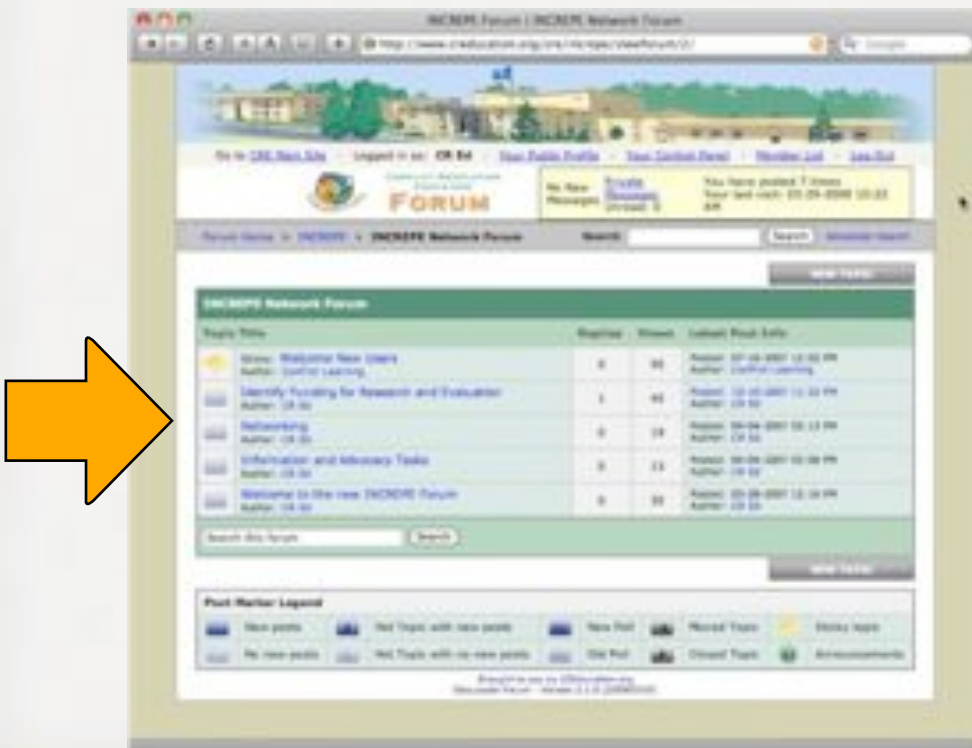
INCREPE Forum | INCREPE Network Forum

Go to: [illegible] Main Site | Logged in as: CR Ed | Your Public Profile | Your Control Panel | Member List | Log Out

FORUM

No New Messages | Private Messages Unread: 0 | You have posted 7 times. Your last visit: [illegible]

Forum Home » INCREPE » INCREPE Network Forum | Search: | Search | Advanced Search

NEW TOPIC

INCREPE Network Forum

| Topic Title | Replies | Views | Latest Post Info |
|---|---|---|---|
| Sticky: Welcome New Users Author: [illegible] | 0 | 90 | Posted: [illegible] Author: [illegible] |
| Identify Funding for Research and Evaluation Author: CR Ed | 1 | 40 | Posted: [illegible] Author: CR Ed |
| Networking Author: CR Ed | 0 | 19 | Posted: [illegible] Author: CR Ed |
| Information and Advocacy Tasks Author: CR Ed | 0 | 13 | Posted: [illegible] Author: CR Ed |
| Welcome to the new INCREPE Forum Author: CR Ed | 0 | 32 | Posted: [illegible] Author: CR Ed |

Search this forum | Search

NEW TOPIC

Post Marker Legend

New posts | Hot Topic with new posts | New Poll | Moved Topic | Sticky topic
No new posts | Hot Topic with no new posts | Old Poll | Closed Topic | Announcements

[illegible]